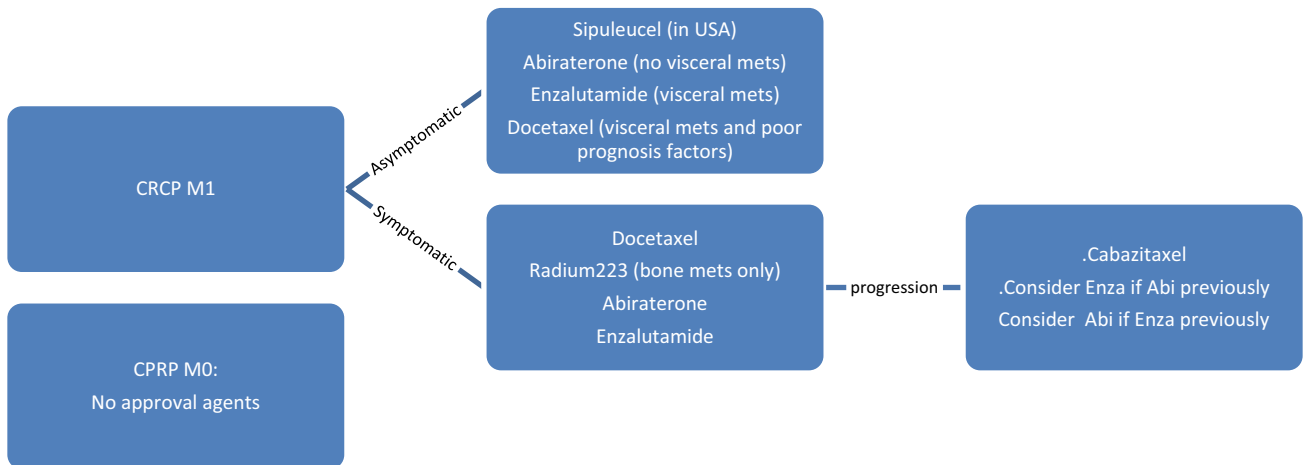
CRCP M1

Asymptomatic

Sipuleucel (in USA)
Abiraterone (no visceral mets)
Enzalutamide (visceral mets)
Docetaxel (visceral mets and poor prognosis factors)

Symptomatic

Docetaxel
Radium223 (bone mets only)
Abiraterone
Enzalutamide

progression

.Cabazitaxel
.Consider Enza if Abi previously
Consider Abi if Enza previously

CPRP M0:
No approval agents